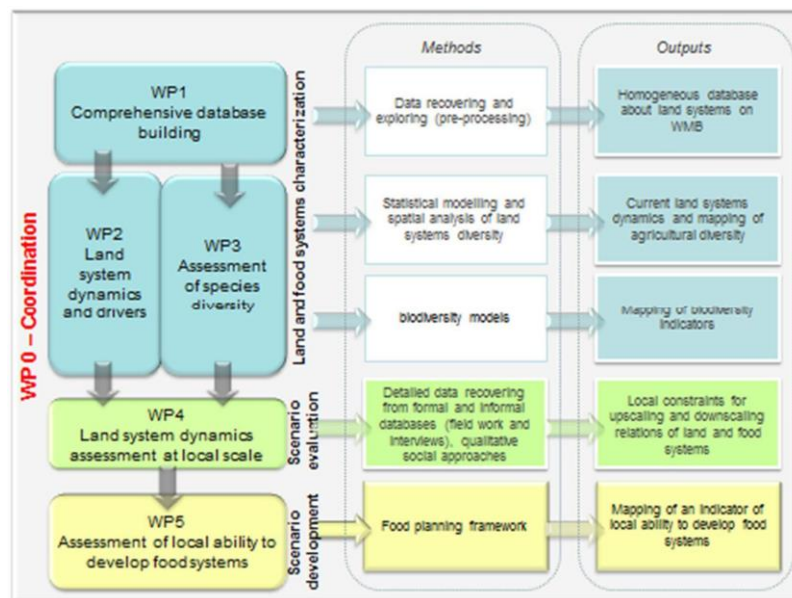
WP 0 – Coordination

WP1
Comprehensive database building

WP2
Land system dynamics and drivers

WP3
Assessment of species diversity

WP4
Land system dynamics assessment at local scale

WP5
Assessment of local ability to develop food systems

Land and food systems characterization

Scenario evaluation

Scenario development

Methods

Data recovering and exploring (pre-processing)

Statistical modelling and spatial analysis of land systems diversity

biodiversity models

Detailed data recovering from formal and informal databases (field work and interviews), qualitative social approaches

Food planning framework

Outputs

Homogeneous database about land systems on WMB

Current land systems dynamics and mapping of agricultural diversity

Mapping of biodiversity indicators

Local constraints for upscaling and downscaling relations of land and food systems

Mapping of an indicator of local ability to develop food systems